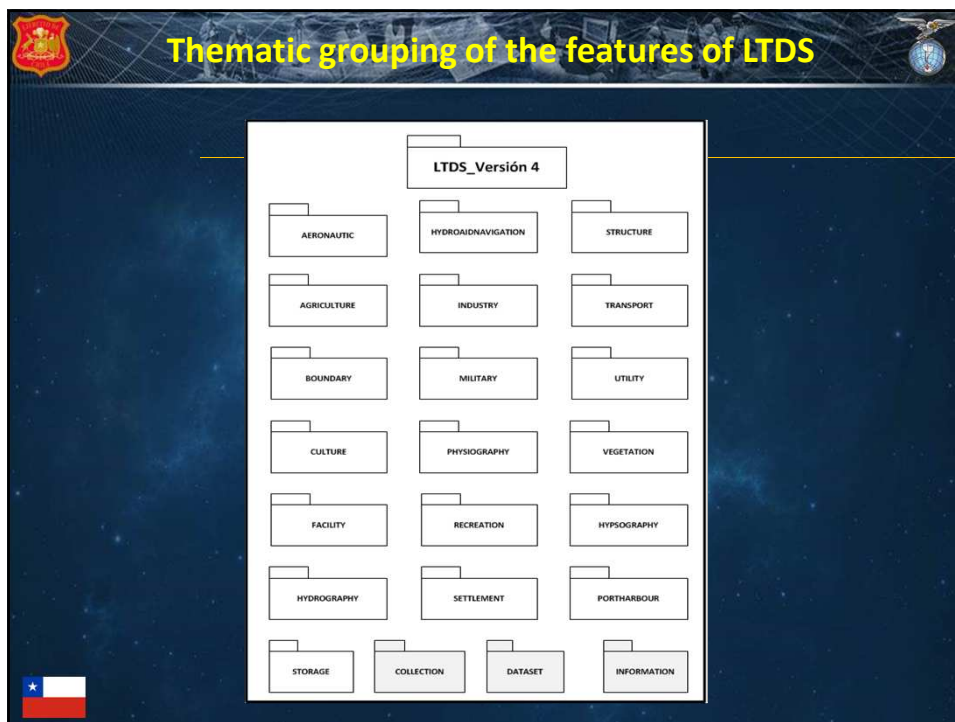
Thematic grouping of the features of LTDS

LTDS_Versión 4

AERONAUTIC
HYDROAIDNAVIGATION
STRUCTURE

AGRICULTURE
INDUSTRY
TRANSPORT

BOUNDARY
MILITARY
UTILITY

CULTURE
PHYSIOGRAPHY
VEGETATION

FACILITY
RECREATION
HYPSOGRAPHY

HYDROGRAPHY
SETTLEMENT
PORTHARBOUR

STORAGE
COLLECTION
DATASET
INFORMATION